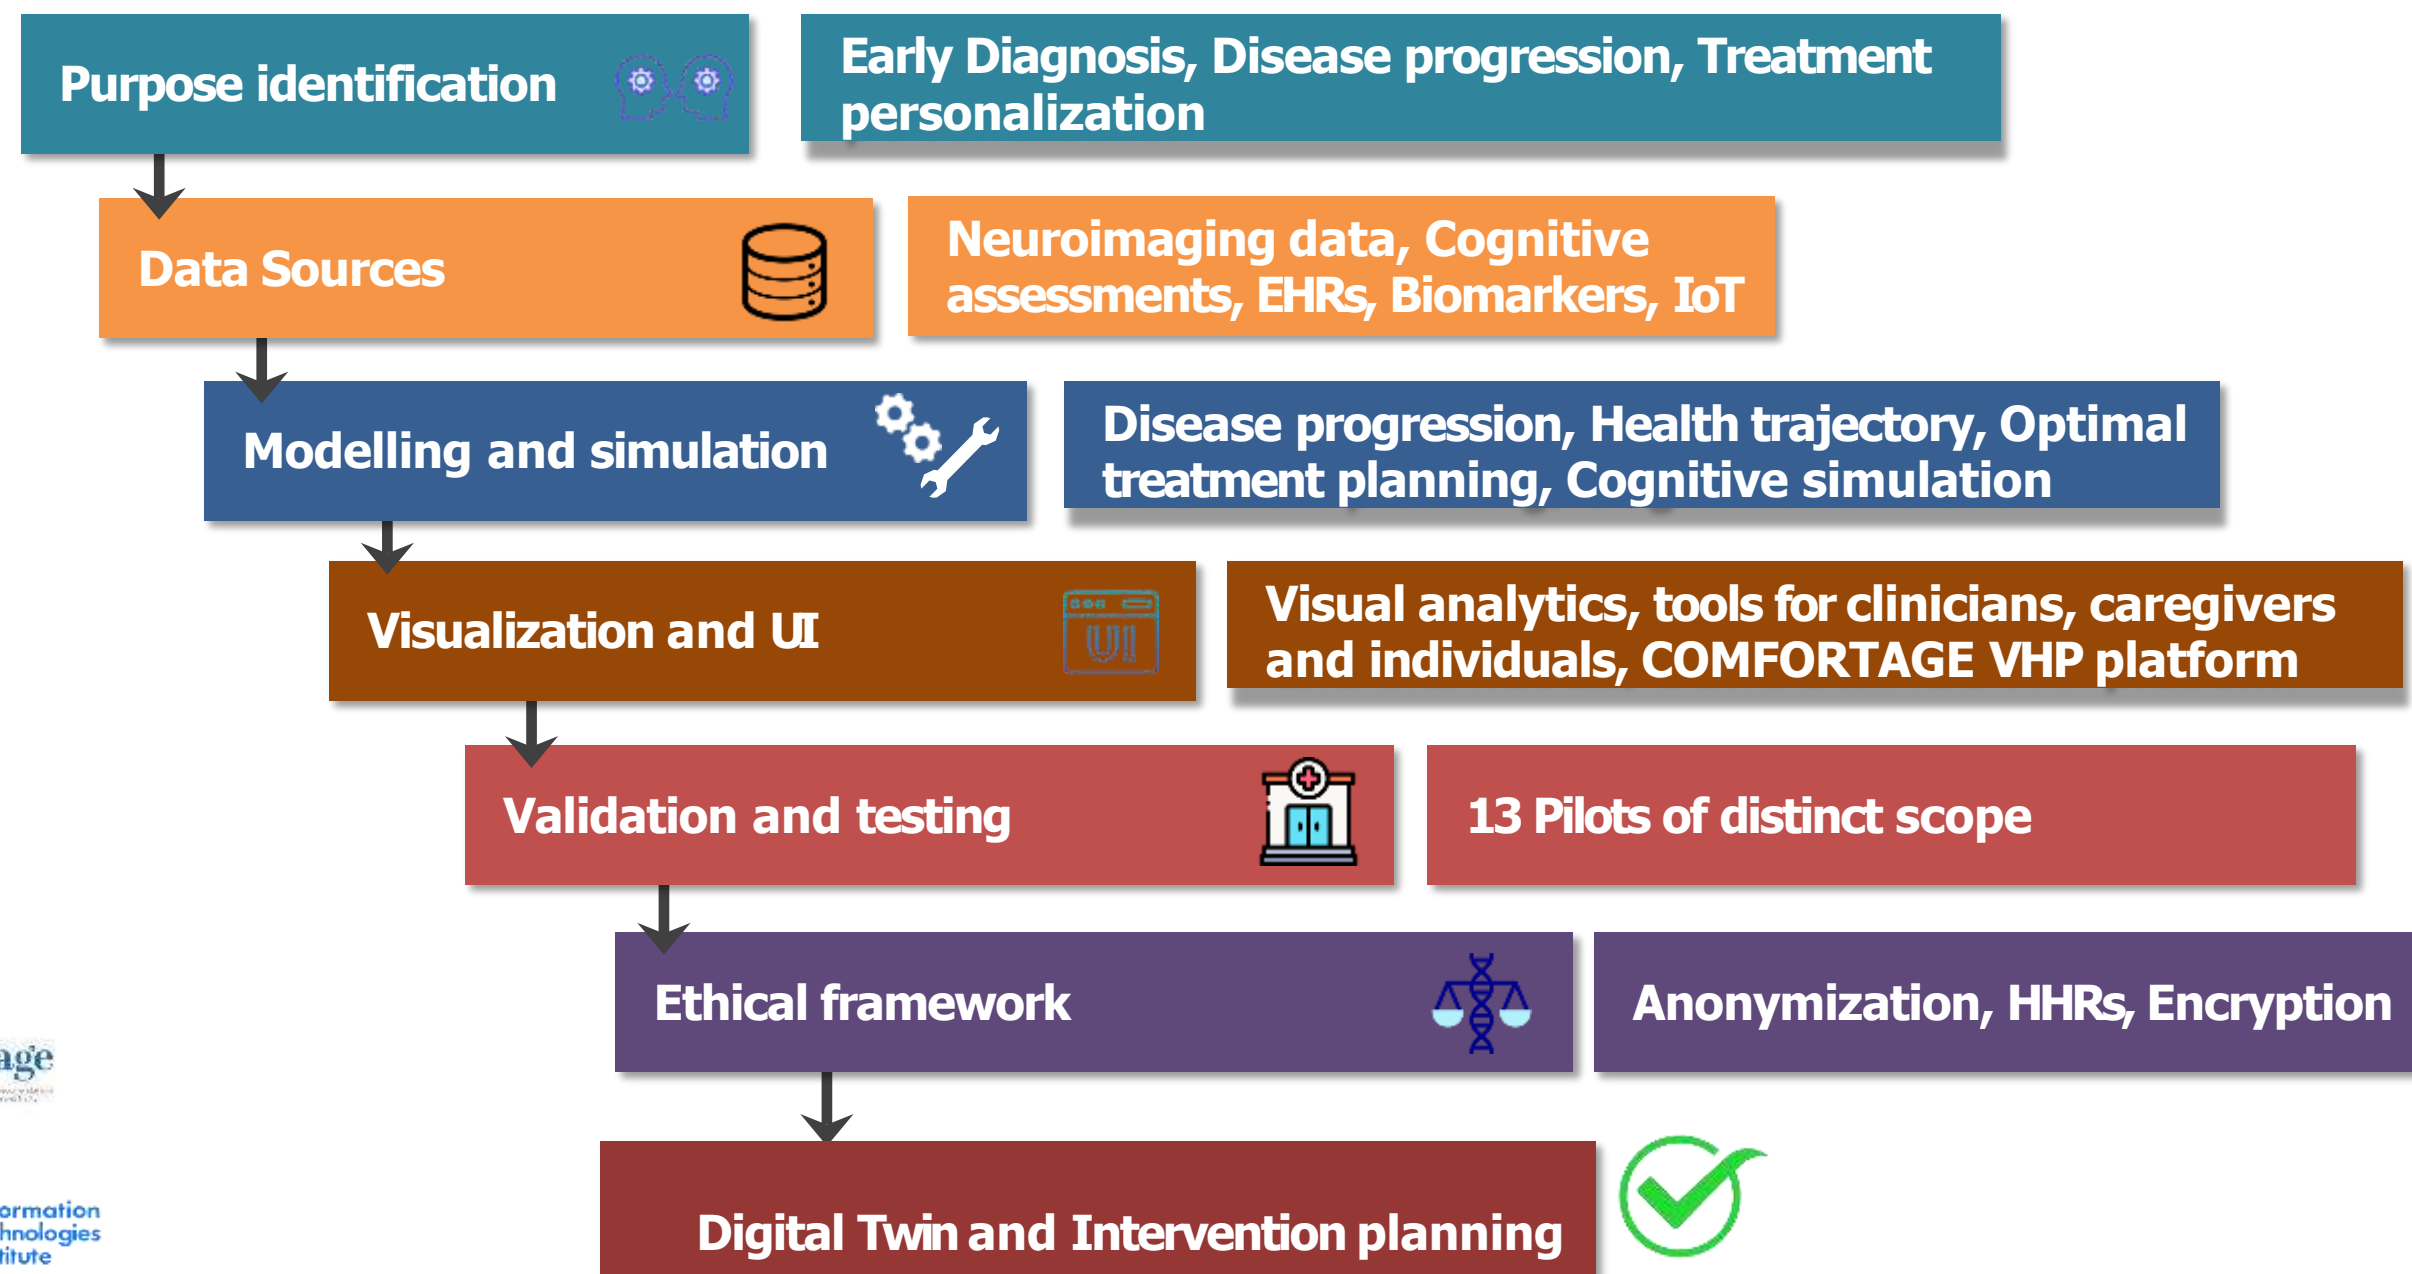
Purpose identification

Early Diagnosis, Disease progression, Treatment personalization

Data Sources

Neuroimaging data, Cognitive assessments, EHRs, Biomarkers, IoT

Modelling and simulation

Disease progression, Health trajectory, Optimal treatment planning, Cognitive simulation

Visualization and UI

UI

Visual analytics, tools for clinicians, caregivers and individuals, COMFORTAGE VHP platform

Validation and testing

13 Pilots of distinct scope

Ethical framework

Anonymization, HHRs, Encryption

Digital Twin and Intervention planning

age

ormation
hnologies
titute